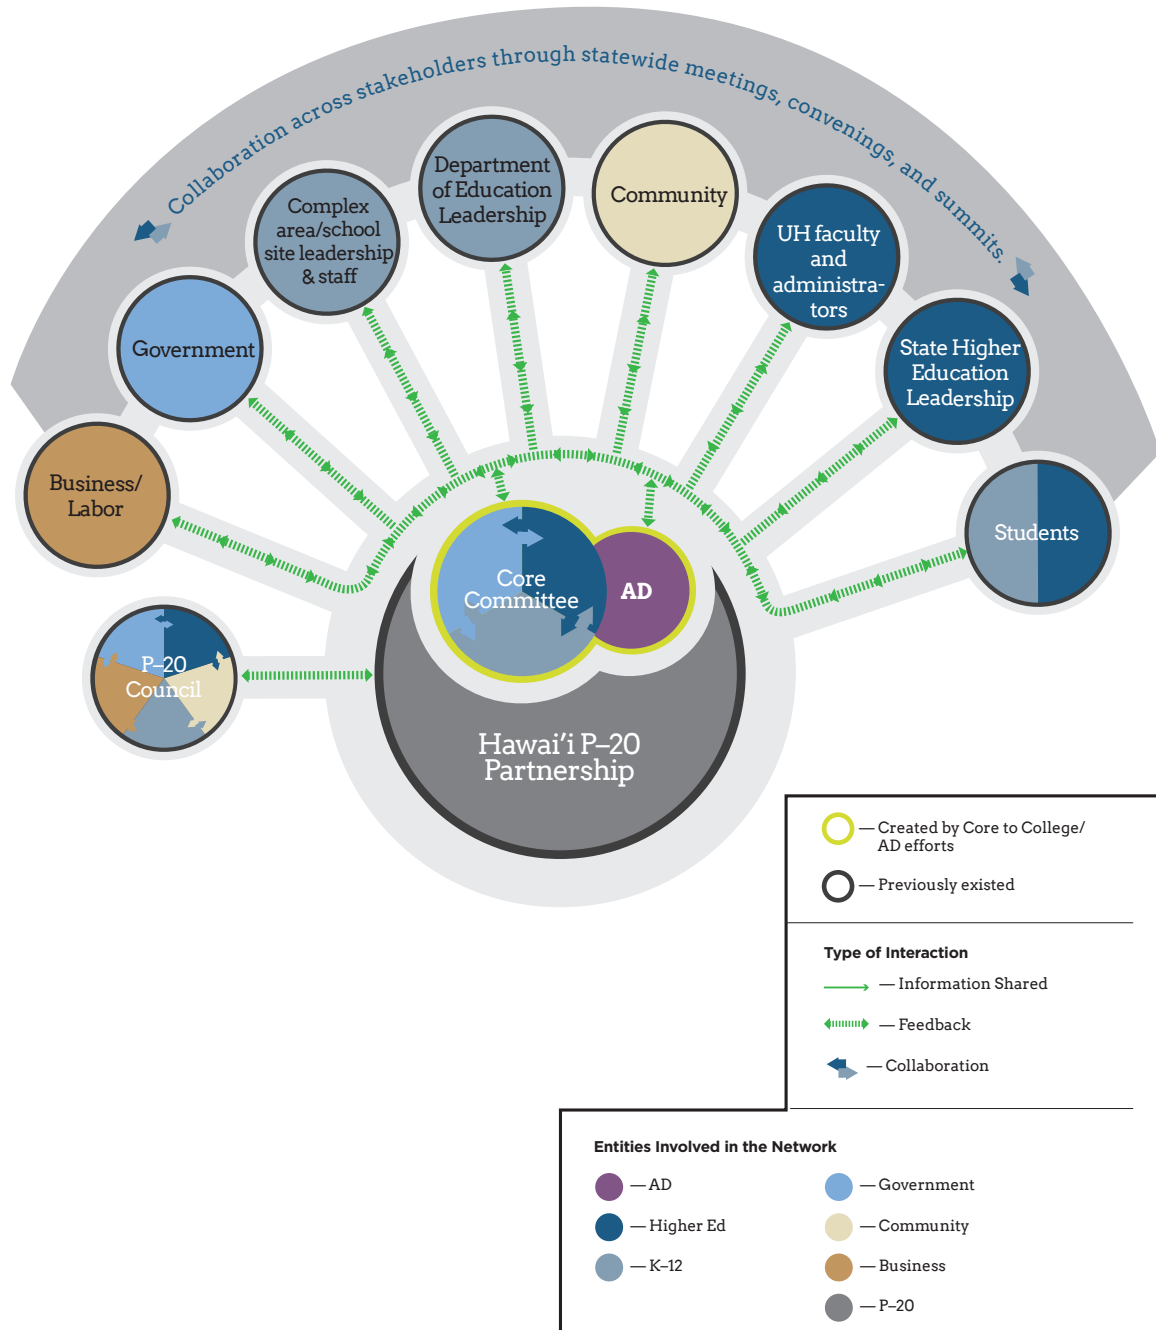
Collaboration across stakeholders through statewide meetings, convenings, and summits.

Business/ Labor

Government

Complex area/school site leadership & staff

Department of Education Leadership

Community

UH faculty and administrators

State Higher Education Leadership

Students

Core Committee

AD

P–20 Council

Hawai'i P–20 Partnership

— Created by Core to College/ AD efforts

— Previously existed

Type of Interaction

— Information Shared

— Feedback

— Collaboration

Entities Involved in the Network

— AD

— Higher Ed

— K–12

— Government

— Community

— Business

— P–20